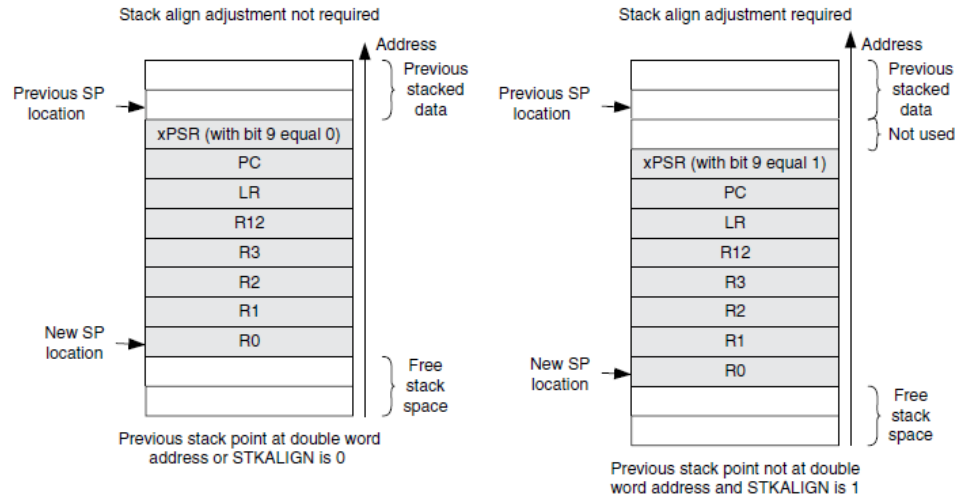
Stack align adjustment not required

Address

Previous stacked data

Previous SP location

xPSR (with bit 9 equal 0)

PC

LR

R12

R3

R2

R1

R0

New SP location

Free stack space

Previous stack point at double word address or STKALIGN is 0

Stack align adjustment required

Address

Previous stacked data

Previous SP location

Not used

xPSR (with bit 9 equal 1)

PC

LR

R12

R3

R2

R1

R0

New SP location

Free stack space

Previous stack point not at double word address and STKALIGN is 1